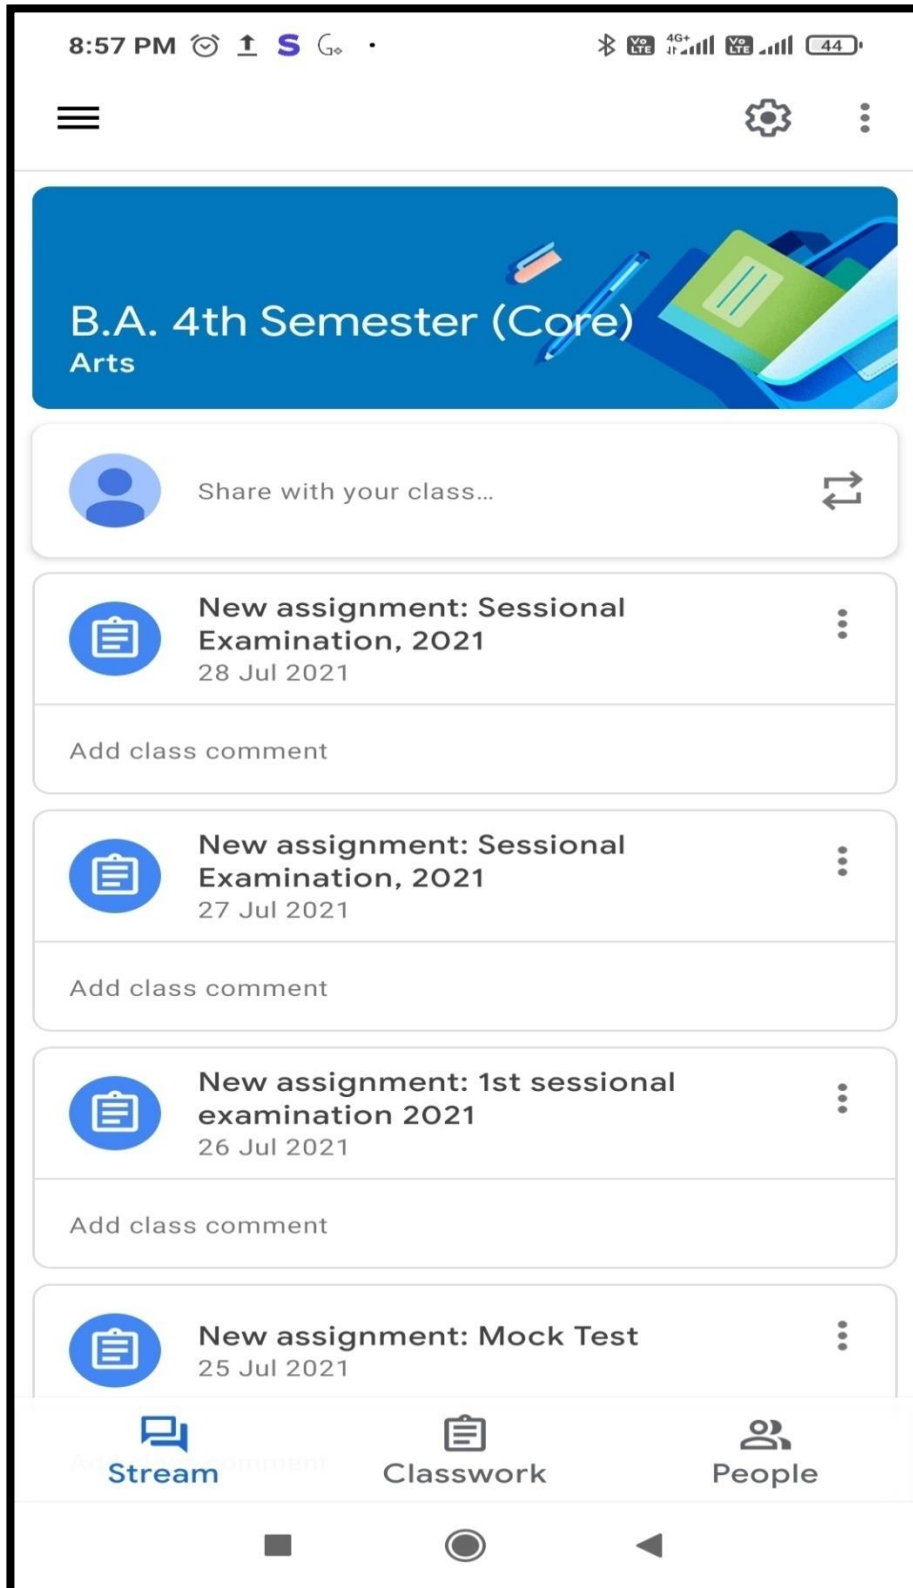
8:57 PM S 4G+ 44

B.A. 4th Semester (Core)
Arts

Share with your class...

New assignment: Sessional Examination, 2021
28 Jul 2021

Add class comment

New assignment: Sessional Examination, 2021
27 Jul 2021

Add class comment

New assignment: 1st sessional examination 2021
26 Jul 2021

Add class comment

New assignment: Mock Test
25 Jul 2021

Stream
Classwork
People